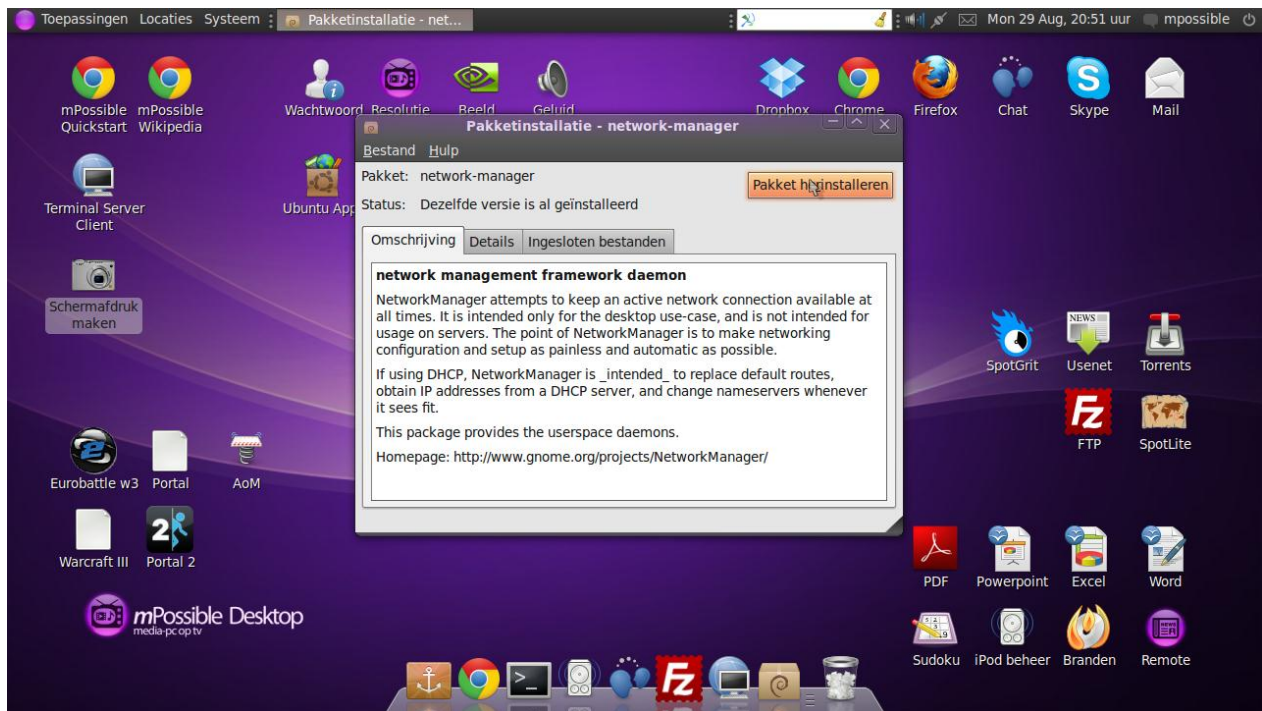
Toepassingen Locaties Systeem Pakketinstallatie - net... Mon 29 Aug, 20:51 uur mpossible

mPossible Quickstart mPossible Wikipedia Wachtwoord Resolutie Beeld Geluid Dropbox Chrome Firefox Chat Skype Mail

Terminal Server Client Ubuntu App

Schermafdruk maken

Pakketinstallatie - network-manager

Bestand Hulp

Pakket: network-manager

Status: Dezelfde versie is al geïnstalleerd

Pakket h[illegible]installeren

Omschrijving Details Ingesloten bestanden

network management framework daemon

NetworkManager attempts to keep an active network connection available at all times. It is intended only for the desktop use-case, and is not intended for usage on servers. The point of NetworkManager is to make networking configuration and setup as painless and automatic as possible.

If using DHCP, NetworkManager is _intended_ to replace default routes, obtain IP addresses from a DHCP server, and change nameservers whenever it sees fit.

This package provides the userspace daemons.

Homepage: http://www.gnome.org/projects/NetworkManager/

SpotGrit NEWS Usenet Torrents

FTP SpotLite

Eurobattle w3 Portal AoM

Warcraft III Portal 2

mPossible Desktop media-pc op tv

PDF Powerpoint Excel Word

Sudoku iPod beheer Branden Remote